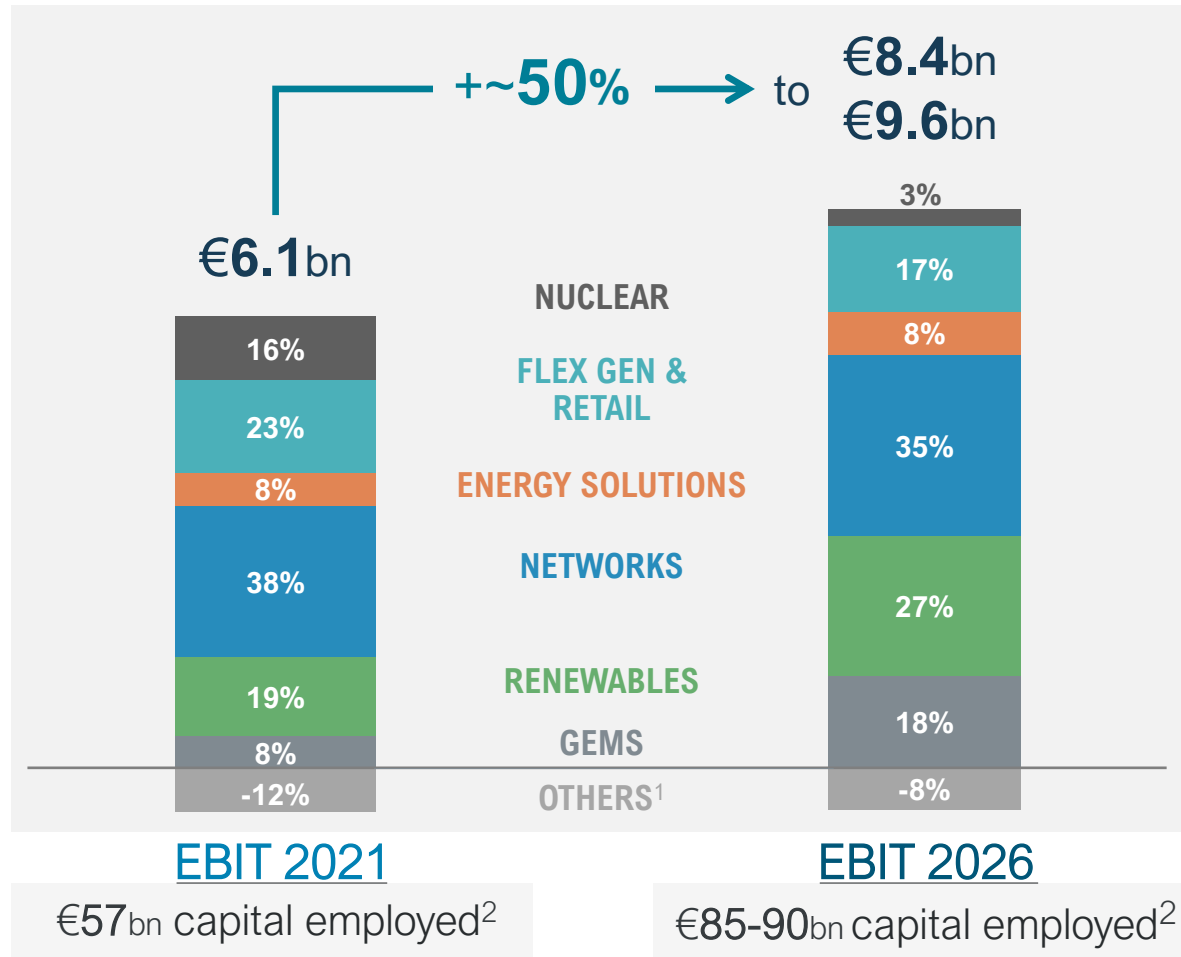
+~50% → to €8.4bn €9.6bn

€6.1bn

16%
23%
8%
38%
19%
8%
-12%

NUCLEAR
FLEX GEN & RETAIL
ENERGY SOLUTIONS
NETWORKS
RENEWABLES
GEMS
OTHERS$^1$

3%
17%
8%
35%
27%
18%
-8%

EBIT 2021
€57bn capital employed$^2$

EBIT 2026
€85-90bn capital employed$^2$